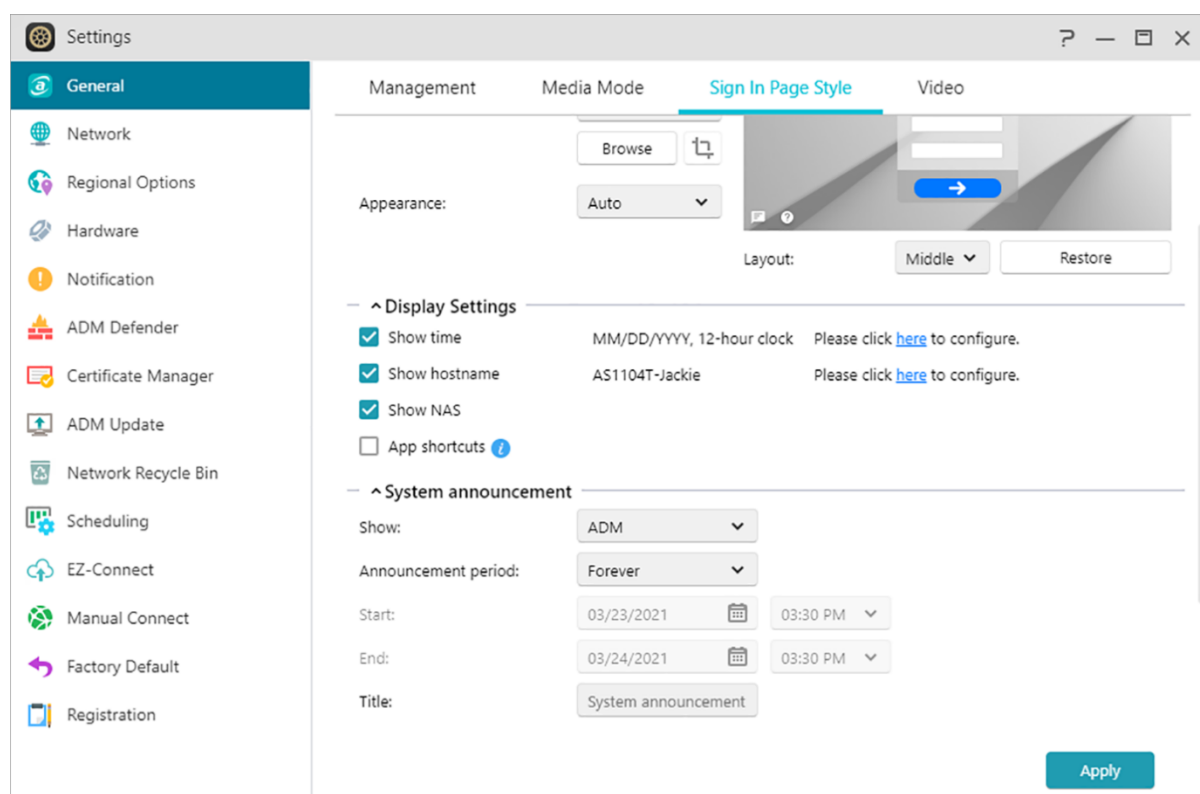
Settings

? — ☐ ✕

General
Network
Regional Options
Hardware
Notification
ADM Defender
Certificate Manager
ADM Update
Network Recycle Bin
Scheduling
EZ-Connect
Manual Connect
Factory Default
Registration

Management | Media Mode | Sign In Page Style | Video

Browse

Appearance: Auto

Layout: Middle Restore

Display Settings

Show time MM/DD/YYYY, 12-hour clock Please click here to configure.

Show hostname AS1104T-Jackie Please click here to configure.

Show NAS

App shortcuts

System announcement

Show: ADM

Announcement period: Forever

Start: 03/23/2021 03:30 PM

End: 03/24/2021 03:30 PM

Title: System announcement

Apply